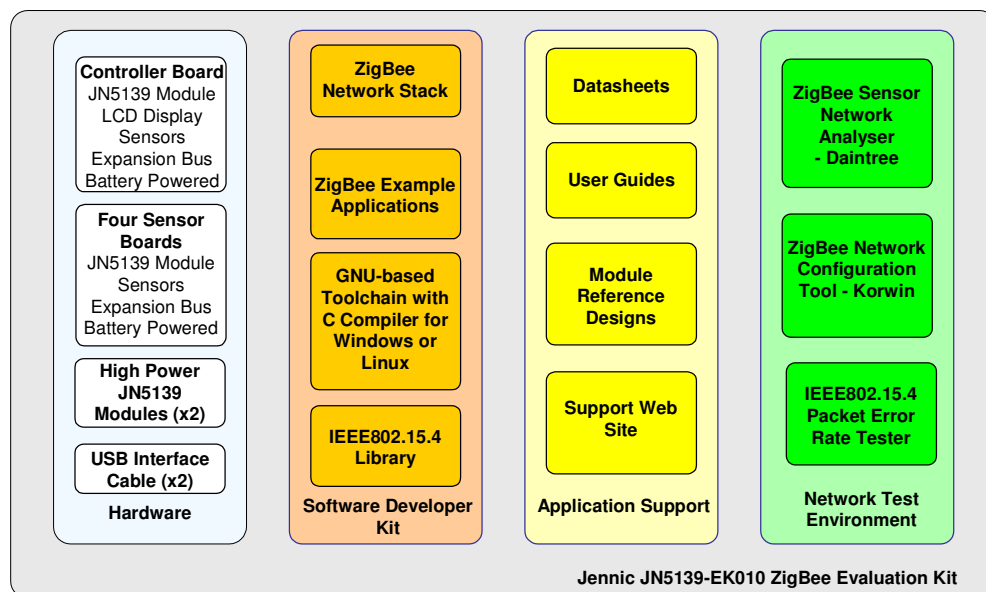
Controller Board
JN5139 Module
LCD Display
Sensors
Expansion Bus
Battery Powered

Four Sensor Boards
JN5139 Module
Sensors
Expansion Bus
Battery Powered

High Power JN5139 Modules (x2)

USB Interface Cable (x2)

Hardware

ZigBee Network Stack

ZigBee Example Applications

GNU-based Toolchain with C Compiler for Windows or Linux

IEEE802.15.4 Library

Software Developer Kit

Datasheets

User Guides

Module Reference Designs

Support Web Site

Application Support

ZigBee Sensor Network Analyser - Daintree

ZigBee Network Configuration Tool - Korwin

IEEE802.15.4 Packet Error Rate Tester

Network Test Environment

Jennic JN5139-EK010 ZigBee Evaluation Kit